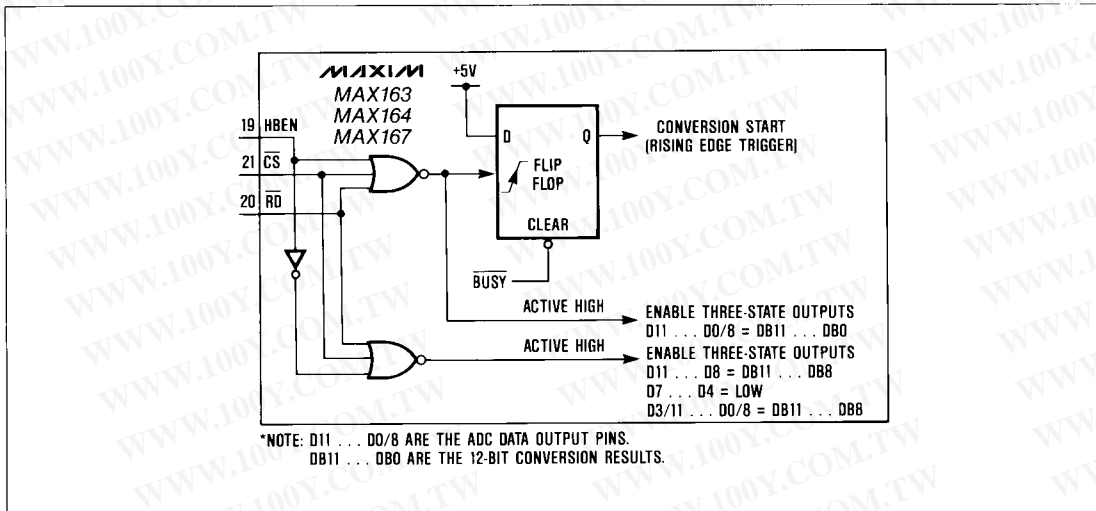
MAXIM
MAX163
MAX164
MAX167

+5V

19 HBEN
21 $\overline{CS}$
20 $\overline{RD}$

D Q
FLIP FLOP
CLEAR

CONVERSION START (RISING EDGE TRIGGER)

$\overline{BUSY}$

ACTIVE HIGH
ENABLE THREE-STATE OUTPUTS
D11 . . . D0/8 = DB11 . . . DB0

ACTIVE HIGH
ENABLE THREE-STATE OUTPUTS
D11 . . . D8 = DB11 . . . DB8
D7 . . . D4 = LOW
D3/11 . . . D0/8 = DB11 . . . DB8

*NOTE: D11 . . . D0/8 ARE THE ADC DATA OUTPUT PINS.
DB11 . . . DB0 ARE THE 12-BIT CONVERSION RESULTS.

WWW.100Y.COM.TW